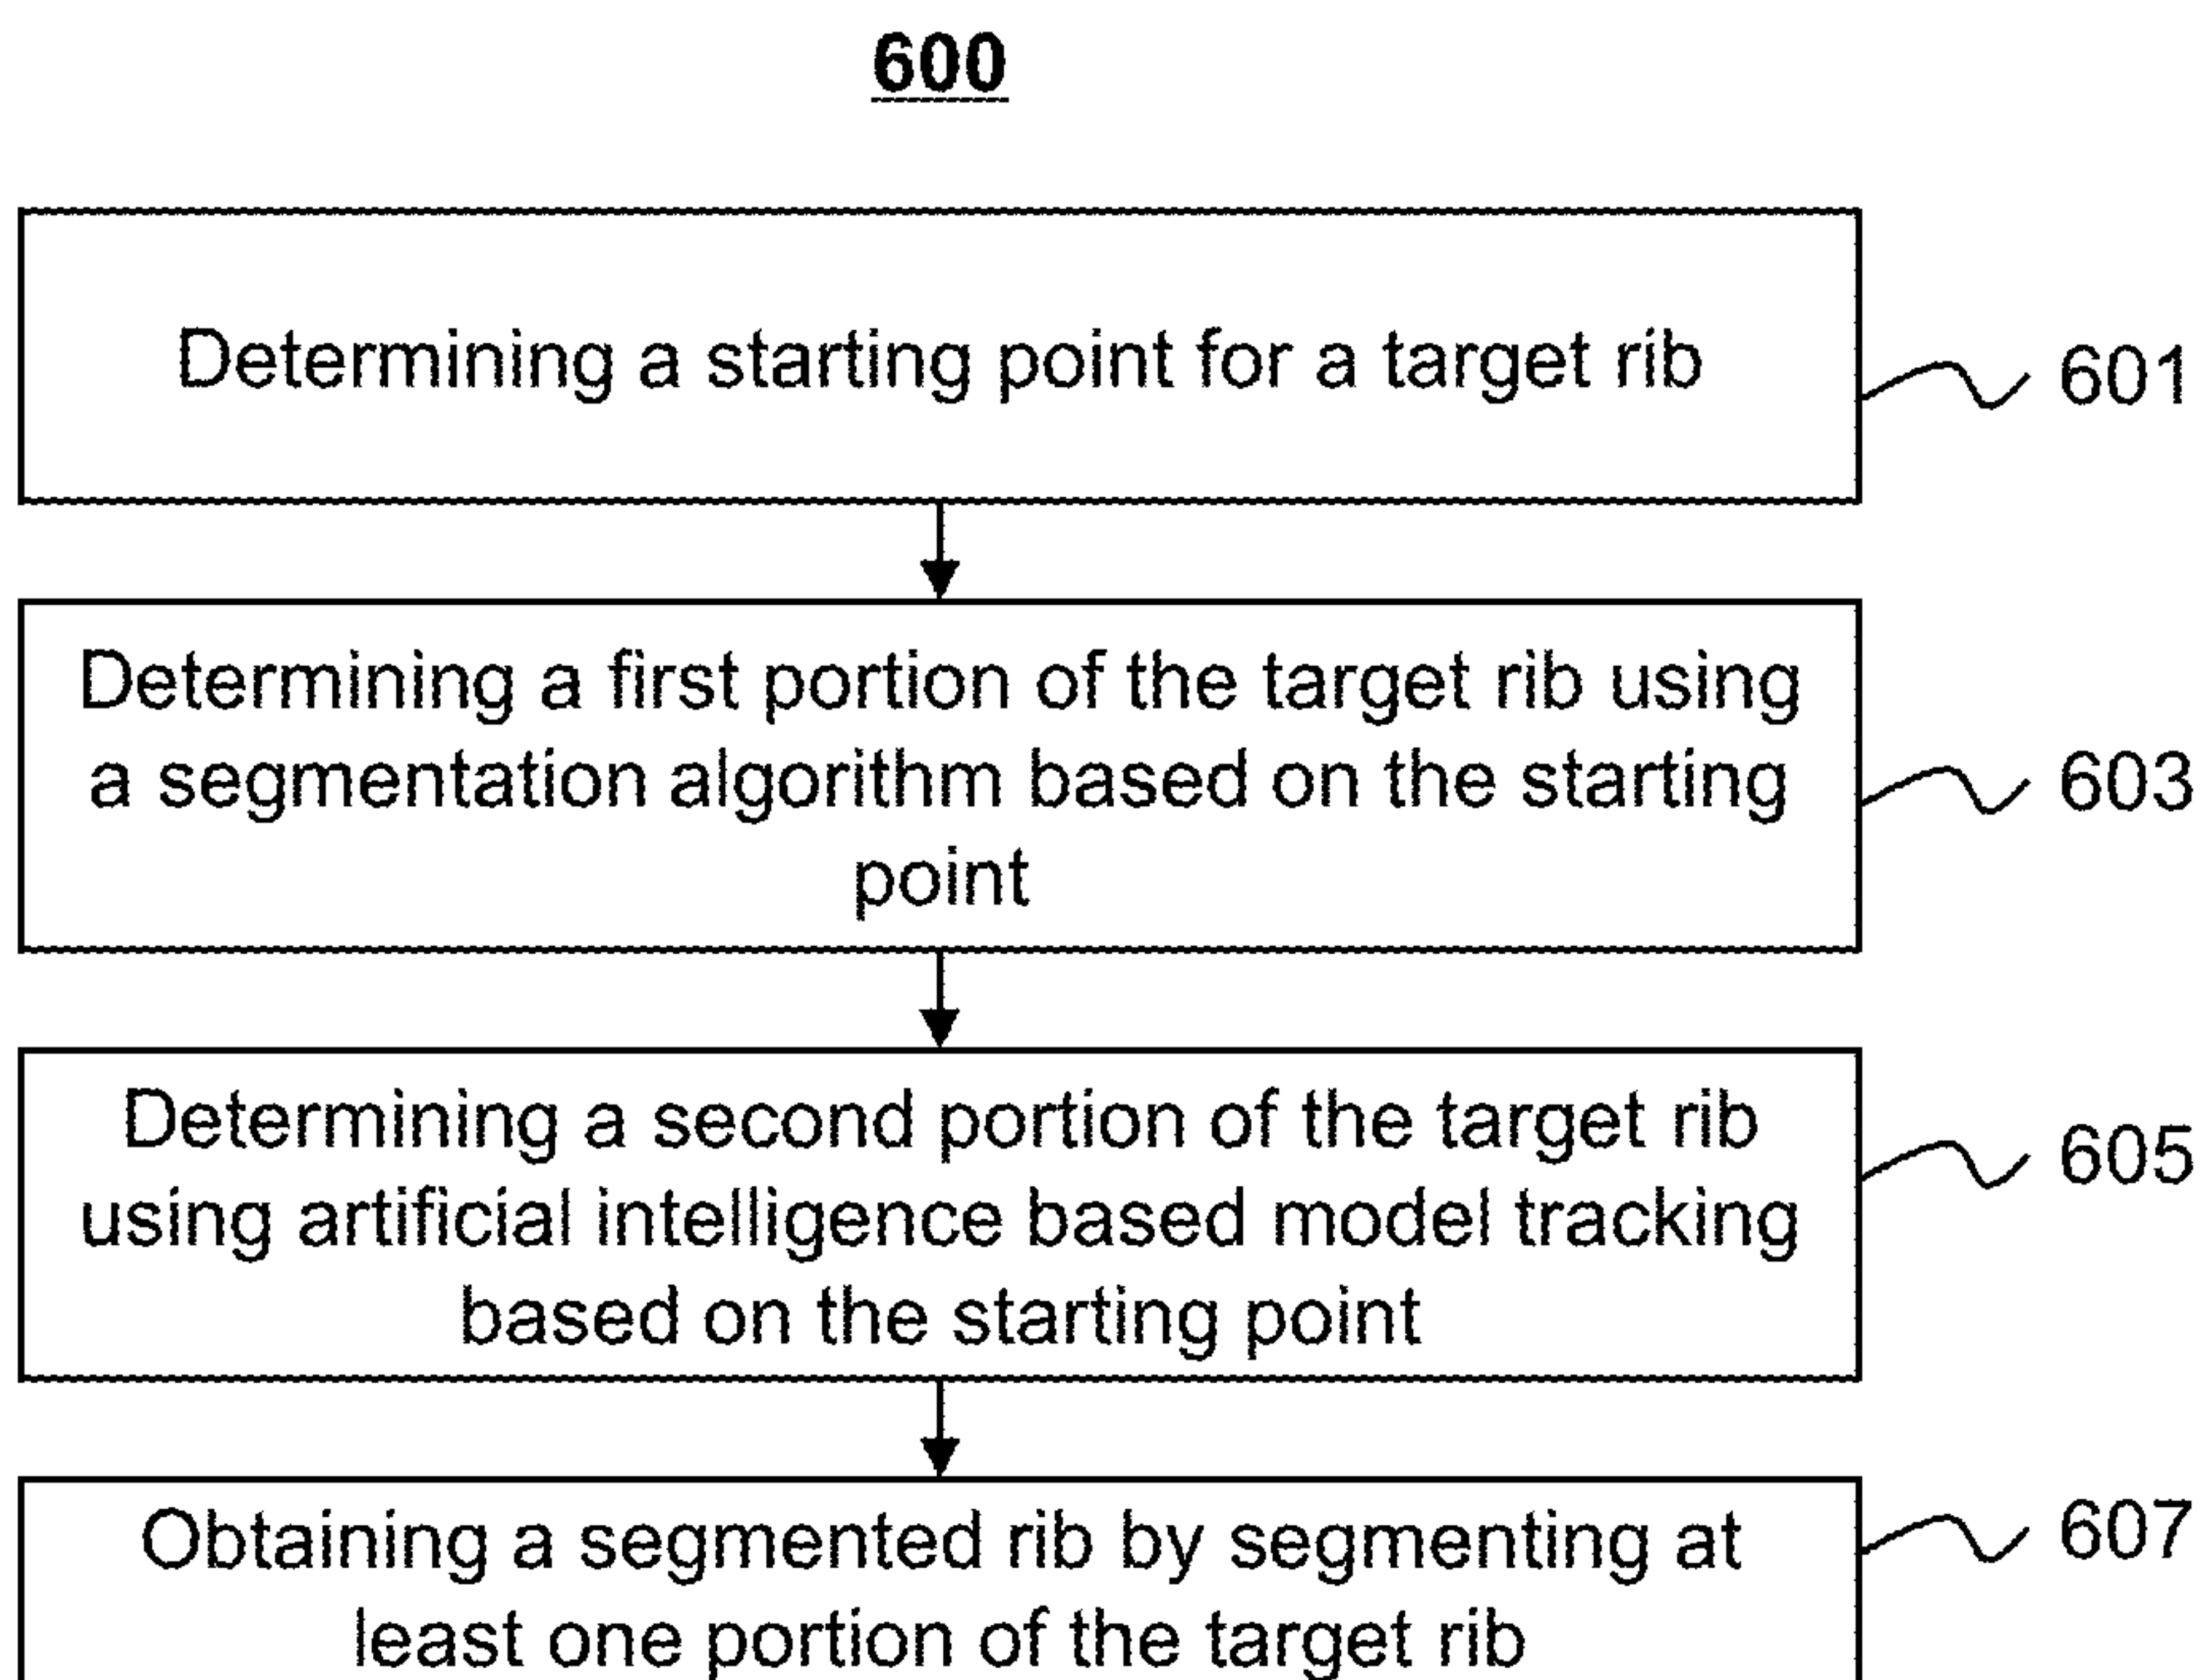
600

Determining a starting point for a target rib

601

Determining a first portion of the target rib using a segmentation algorithm based on the starting point

603

Determining a second portion of the target rib using artificial intelligence based model tracking based on the starting point

605

Obtaining a segmented rib by segmenting at least one portion of the target rib

607